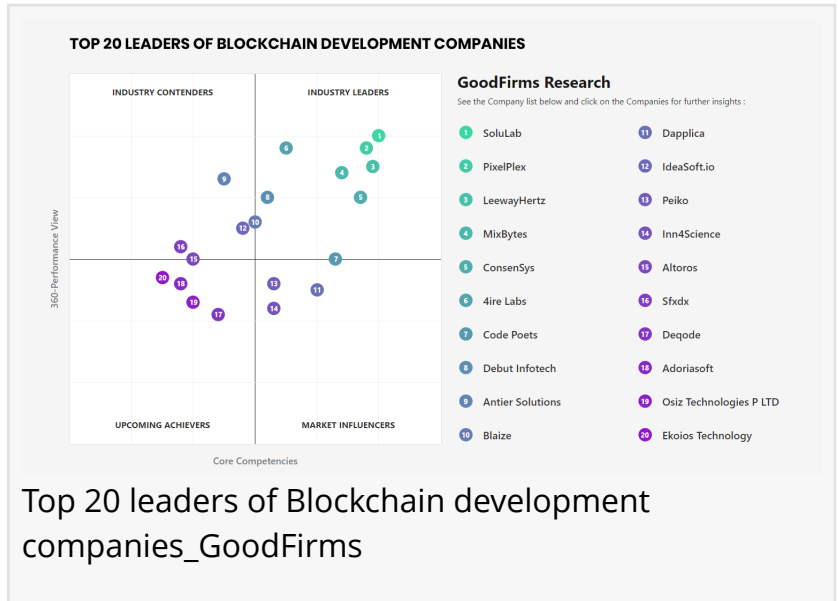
TOP 20 LEADERS OF BLOCKCHAIN DEVELOPMENT COMPANIES

INDUSTRY CONTENDERS

INDUSTRY LEADERS

UPCOMING ACHIEVERS

MARKET INFLUENCERS

360-Performance View

Core Competencies

1 2 3 4 5 6 7 8 9 10 11 12 13 14 15 16 17 18 19 20

GoodFirms Research

See the Company list below and click on the Companies for further insights :

1 SoluLab
2 PixelPlex
3 LeewayHertz
4 MixBytes
5 ConsenSys
6 4ire Labs
7 Code Poets
8 Debut Infotech
9 Antier Solutions
10 Blaize
11 Dapplica
12 IdeaSoft.io
13 Peiko
14 Inn4Science
15 Altoros
16 Sfxdx
17 Deqode
18 Adoriasoft
19 Osiz Technologies P LTD
20 Ekoios Technology

Top 20 leaders of Blockchain development companies_GoodFirms